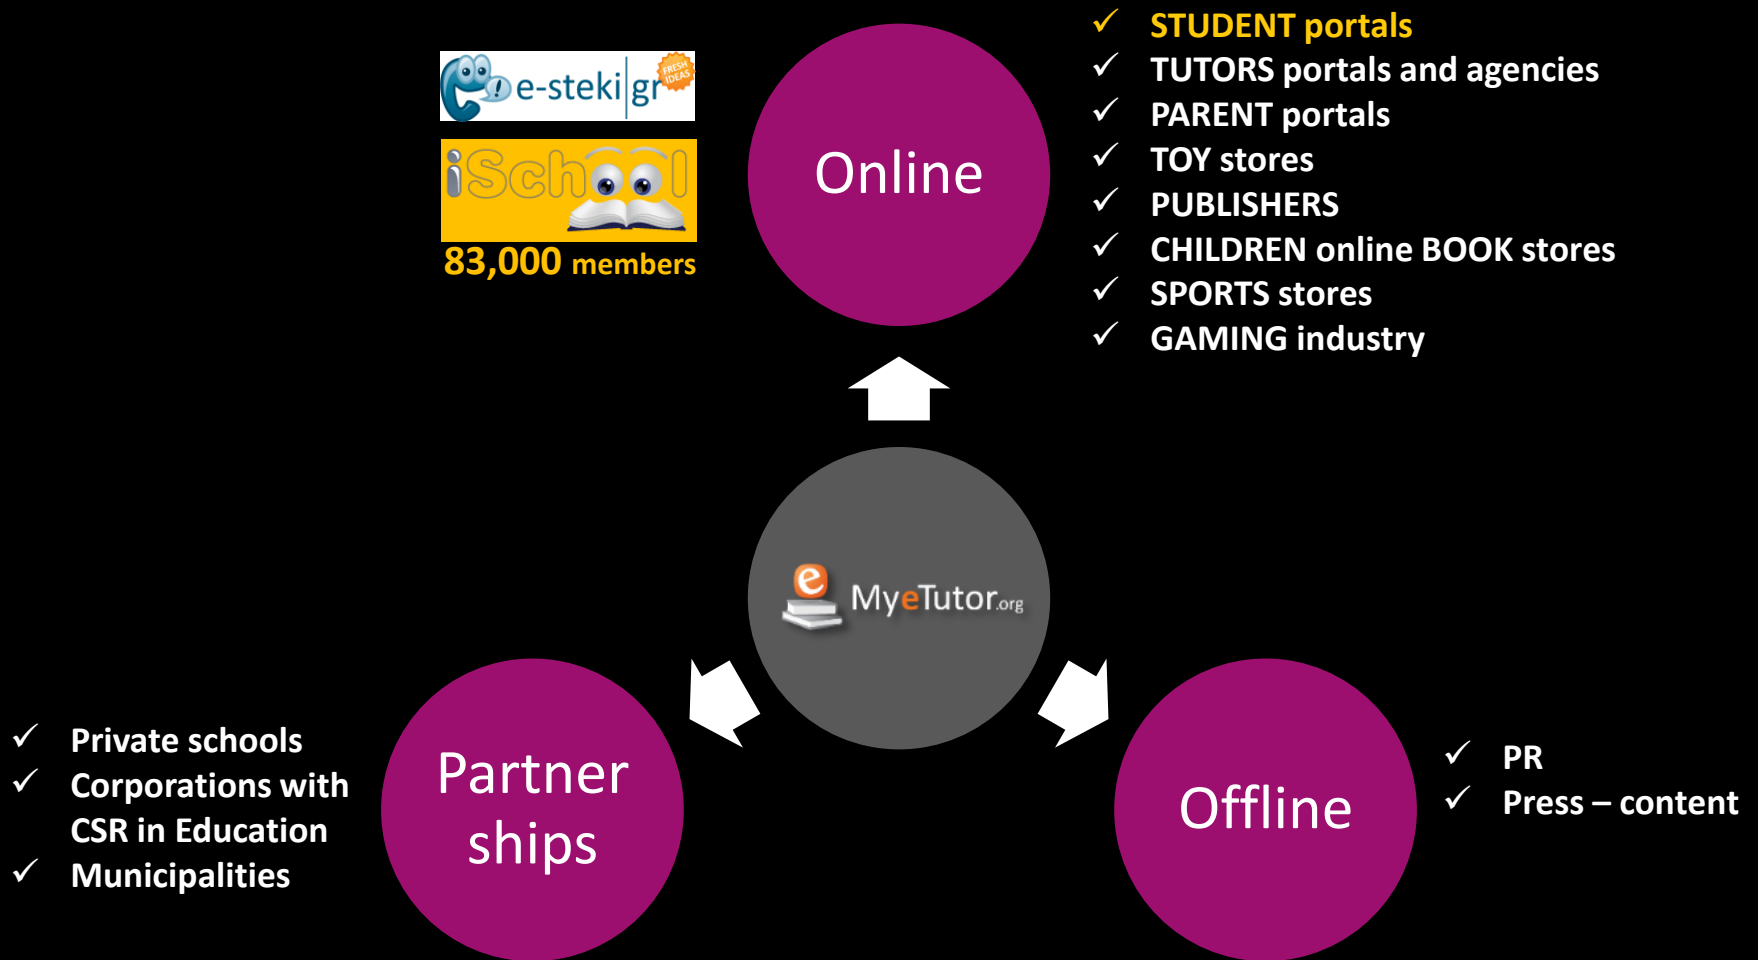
e-steki gr FRESH IDEAS

iSchool

83,000 members

Online

✓ STUDENT portals
✓ TUTORS portals and agencies
✓ PARENT portals
✓ TOY stores
✓ PUBLISHERS
✓ CHILDREN online BOOK stores
✓ SPORTS stores
✓ GAMING industry

MyeTutor.org

✓ Private schools
✓ Corporations with CSR in Education
✓ Municipalities

Partner ships

Offline

✓ PR
✓ Press – content